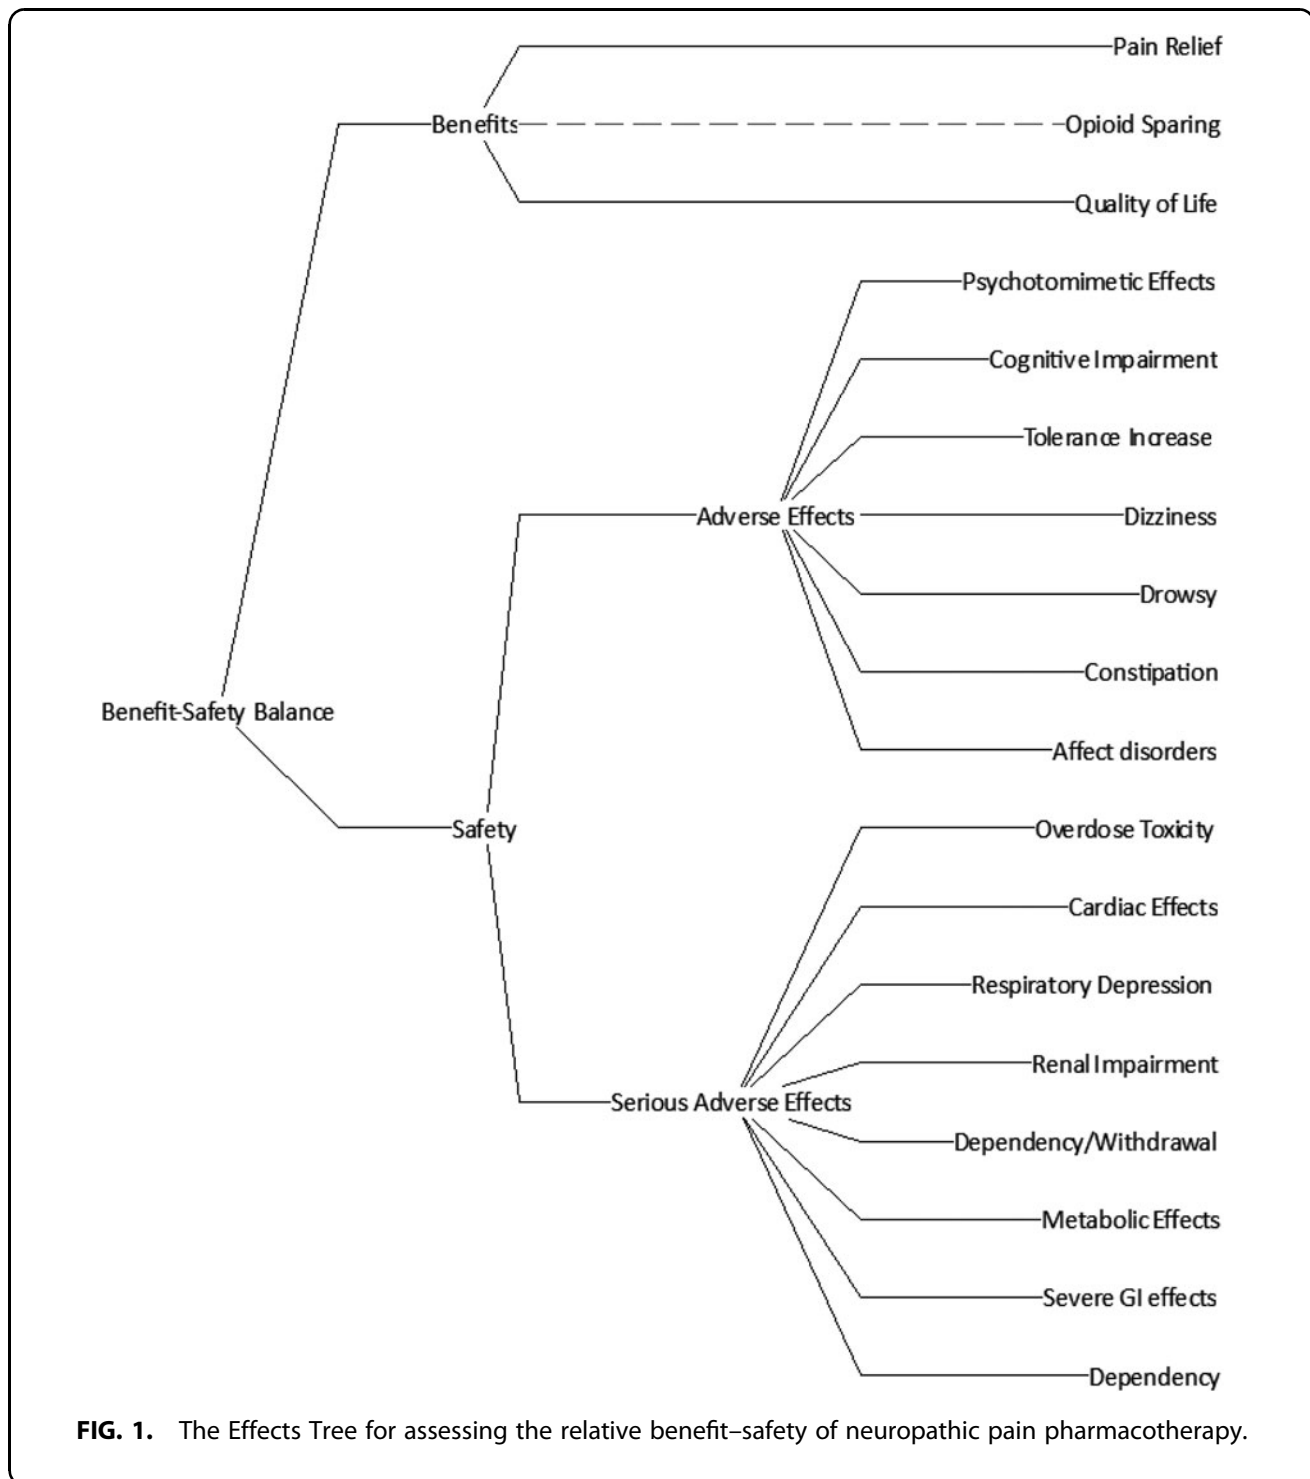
Pain Relief

Benefits

Opioid Sparing

Quality of Life

Psychotomimetic Effects

Cognitive Impairment

Tolerance Increase

Adverse Effects

Dizziness

Drowsy

Constipation

Benefit-Safety Balance

Affect disorders

Safety

Overdose Toxicity

Cardiac Effects

Respiratory Depression

Renal Impairment

Serious Adverse Effects

Dependency/Withdrawal

Metabolic Effects

Severe GI effects

Dependency

FIG. 1. The Effects Tree for assessing the relative benefit–safety of neuropathic pain pharmacotherapy.